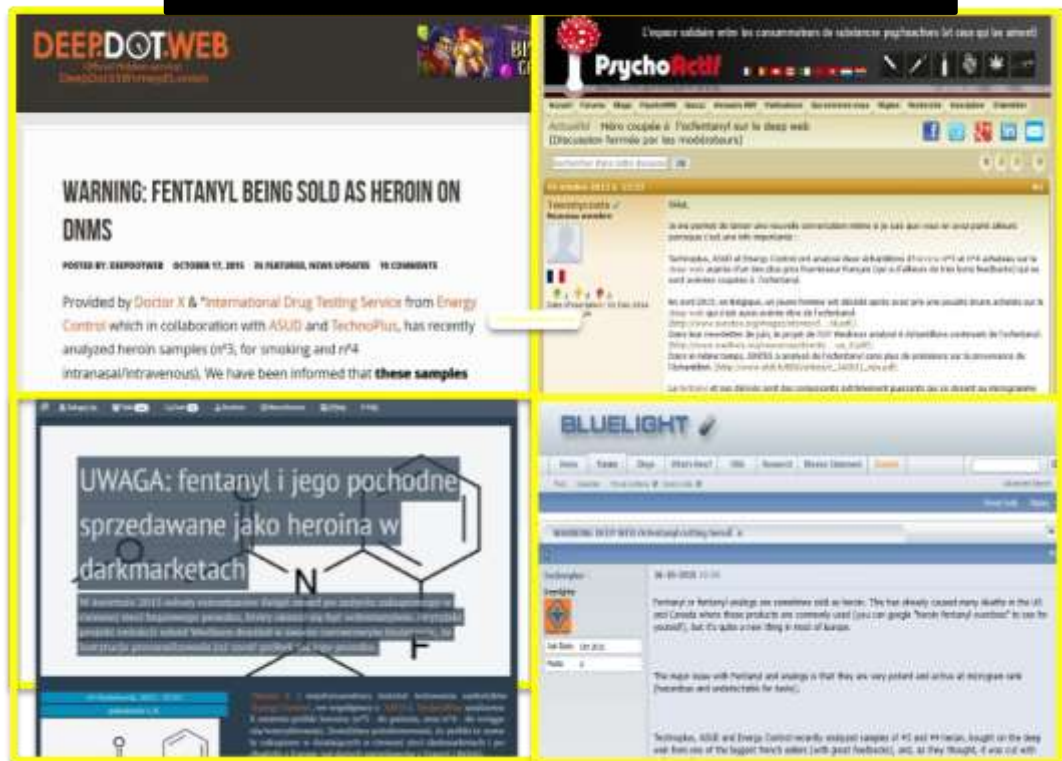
DEEPDOTWEB

WARNING: FENTANYL BEING SOLD AS HEROIN ON DNMS

POSTED BY: DEEPDOTWEB OCTOBER 17, 2015 IN FEATURED, NEWS UPDATES 19 COMMENTS

Provided by Doctor X & "International Drug Testing Service from Energy Control which in collaboration with ASUD and TechnoPlus, has recently analyzed heroin samples (nº3, for smoking and nº4 intranasal/intravenous). We have been informed that these samples

PsychoActif

Actualité Héro coupée à l'ochfentanyl sur le deep web (Discussion fermée par les modérateurs)

UWAGA: fentanyl i jego pochodne sprzedawane jako heroina w darkmarketach

N

F

BLUELIGHT

Fentanyl or fentanyl analogs are sometimes sold as heroin. This has already caused many deaths in the US and Canada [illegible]

The major issue with Fentanyl and analogs is that they are very potent and active at microgram rank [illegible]

Technoplus, ASUD and Energy Control recently analysed samples of #3 and #4 heroin, bought on the deep web from one of the biggest French sellers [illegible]